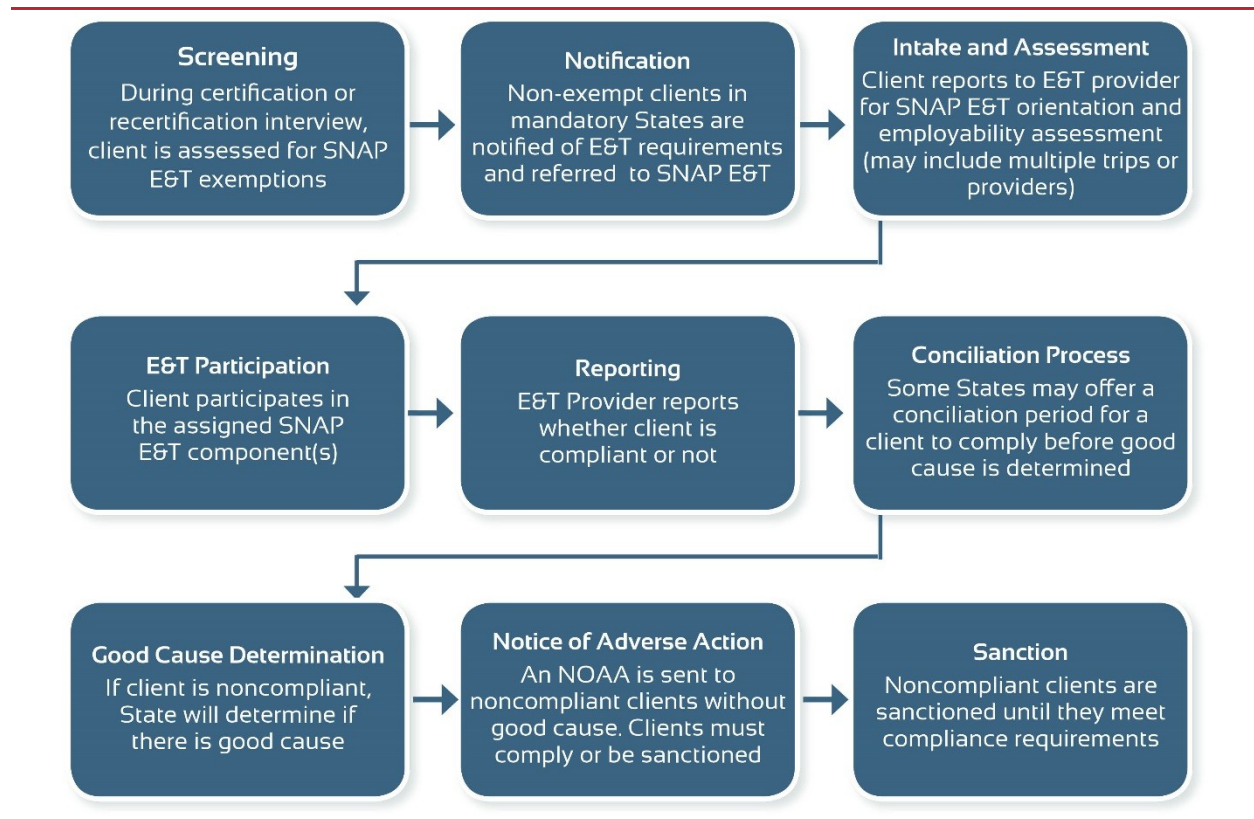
Screening
During certification or recertification interview, client is assessed for SNAP E&T exemptions

Notification
Non-exempt clients in mandatory States are notified of E&T requirements and referred to SNAP E&T

Intake and Assessment
Client reports to E&T provider for SNAP E&T orientation and employability assessment (may include multiple trips or providers)

E&T Participation
Client participates in the assigned SNAP E&T component(s)

Reporting
E&T Provider reports whether client is compliant or not

Conciliation Process
Some States may offer a conciliation period for a client to comply before good cause is determined

Good Cause Determination
If client is noncompliant, State will determine if there is good cause

Notice of Adverse Action
An NOAA is sent to noncompliant clients without good cause. Clients must comply or be sanctioned

Sanction
Noncompliant clients are sanctioned until they meet compliance requirements